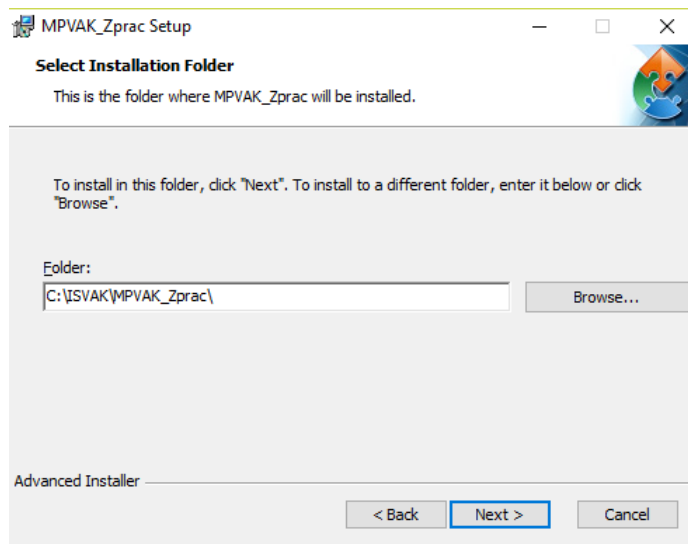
MPVAK_Zprac Setup

Select Installation Folder

This is the folder where MPVAK_Zprac will be installed.

To install in this folder, click "Next". To install to a different folder, enter it below or click "Browse".

Folder:

C:\ISVAK\MPVAK_Zprac\

Browse...

Advanced Installer

< Back

Next >

Cancel